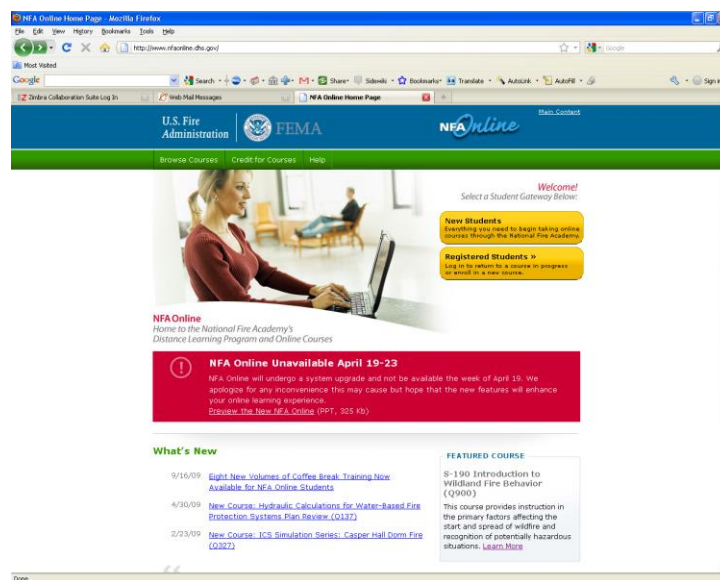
NFA Online Home Page - Mozilla Firefox

File Edit View History Bookmarks Tools Help

http://www.nfaonline.dhs.gov/

Google

Most Visited

Google

Search Share Sidewiki Bookmarks Translate AutoLink AutoFill Sign in

Zimbra Collaboration Suite Log In

Web Mail Messages

NFA Online Home Page

Main Content

U.S. Fire Administration

FEMA

NFA Online

Browse Courses Credit for Courses Help

Welcome!
Select a Student Gateway Below:

New Students
Everything you need to begin taking online courses through the National Fire Academy.

Registered Students »
Log in to return to a course in progress or enroll in a new course.

NFA Online
Home to the National Fire Academy's Distance Learning Program and Online Courses

NFA Online Unavailable April 19-23
NFA Online will undergo a system upgrade and not be available the week of April 19. We apologize for any inconvenience this may cause but hope that the new features will enhance your online learning experience.
Preview the New NFA Online (PPT, 325 Kb)

What's New

9/16/09 Eight New Volumes of Coffee Break Training Now Available for NFA Online Students

4/30/09 New Course: Hydraulic Calculations for Water-Based Fire Protection Systems Plan Review (Q137)

2/23/09 New Course: ICS Simulation Series: Casper Hall Dorm Fire (Q327)

FEATURED COURSE

S-190 Introduction to Wildland Fire Behavior (Q900)

This course provides instruction in the primary factors affecting the start and spread of wildfire and recognition of potentially hazardous situations. Learn More

Done